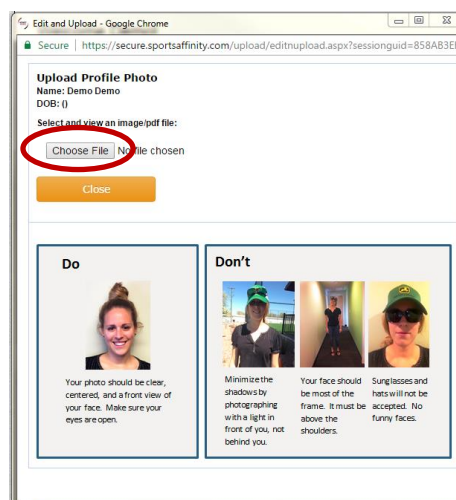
Edit and Upload - Google Chrome

Secure | https://secure.sportsaffinity.com/upload/editnupload.aspx?sessionguid=858AB3E

Upload Profile Photo
Name: Demo Demo
DOB: ()

Select and view an image/pdf file:

Choose File No file chosen

Close

Do

Your photo should be clear, centered, and a front view of your face. Make sure your eyes are open.

Don't

Minimize the shadows by photographing with a light in front of you, not behind you.

Your face should be most of the frame. It must be above the shoulders.

Sunglasses and hats will not be accepted. No funny faces.